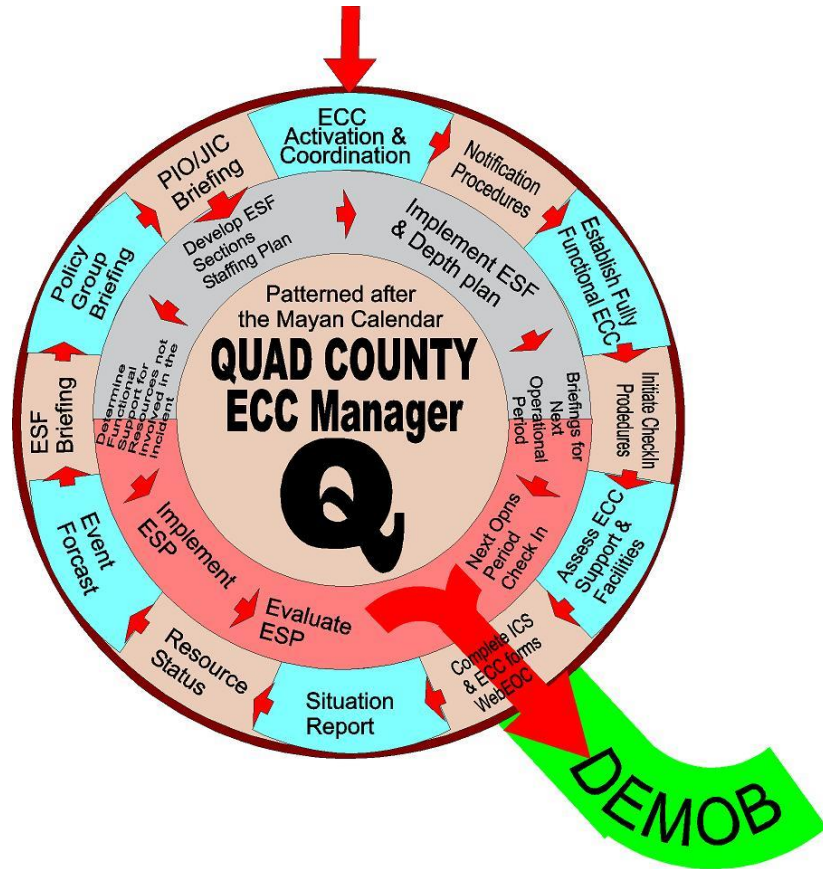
ECC Activation & Coordination

Notification Procedures

Establish Fully Functional ECC

Initiate CheckIn Procedures

Assess ECC Support & Facilities

Complete ICS & ECC forms WebEOC

Situation Report

Resource Status

Event Forcast

ESF Briefing

Policy Group Briefing

PIO/JIC Briefing

Develop ESF Sections Staffing Plan

Implement ESF & Depth plan

Briefings for Next Operational Period

Next Opns Period Check In

Evaluate ESP

Implement ESP

Determine Functional Support Resources not Required for Involved in the Incident

Patterned after the Mayan Calendar

QUAD COUNTY ECC Manager

Q

DEMOB